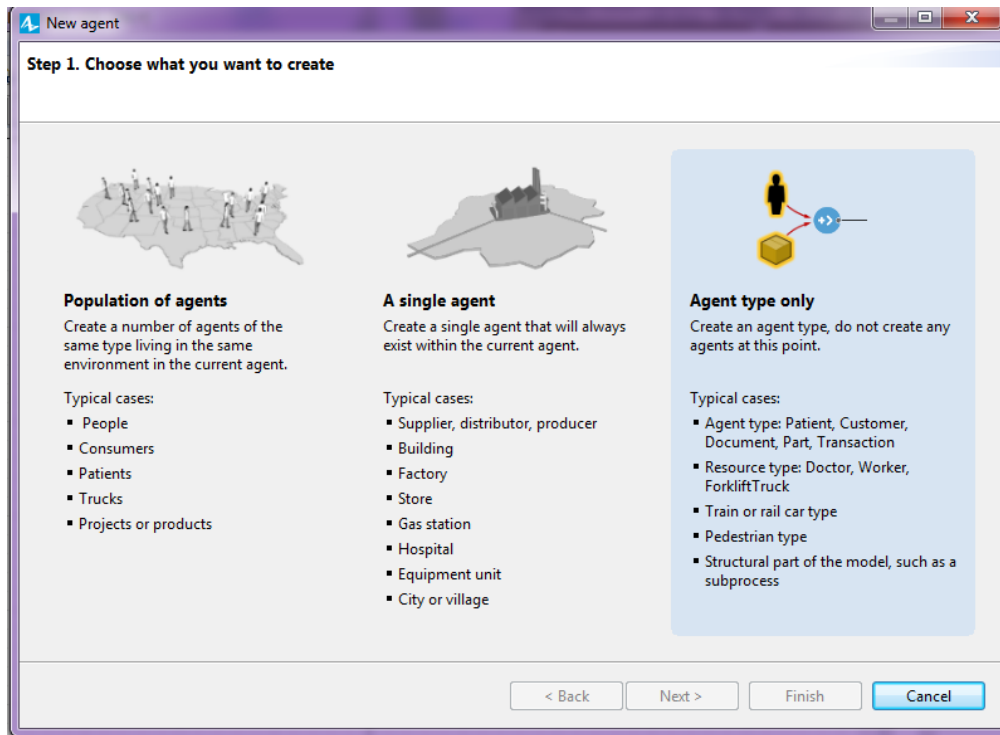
New agent

Step 1. Choose what you want to create

Population of agents
Create a number of agents of the same type living in the same environment in the current agent.

Typical cases:
- People
- Consumers
- Patients
- Trucks
- Projects or products

A single agent
Create a single agent that will always exist within the current agent.

Typical cases:
- Supplier, distributor, producer
- Building
- Factory
- Store
- Gas station
- Hospital
- Equipment unit
- City or village

Agent type only
Create an agent type, do not create any agents at this point.

Typical cases:
- Agent type: Patient, Customer, Document, Part, Transaction
- Resource type: Doctor, Worker, ForkliftTruck
- Train or rail car type
- Pedestrian type
- Structural part of the model, such as a subprocess

< Back Next > Finish Cancel